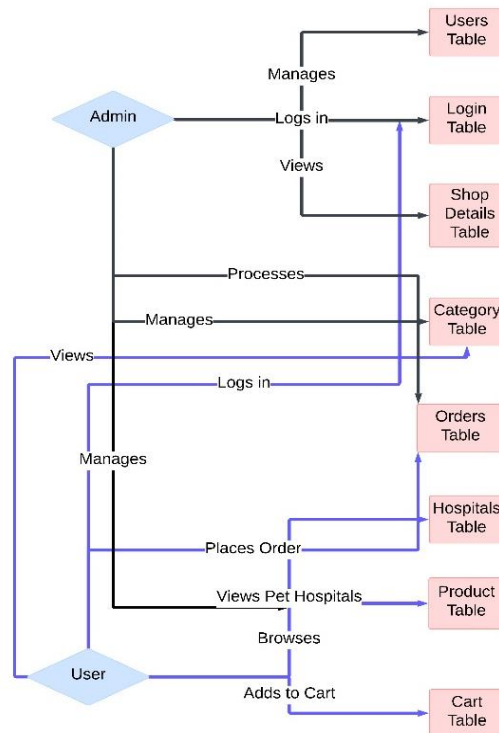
Users Table

Manages

Admin

Logs in

Login Table

Views

Shop Details Table

Processes

Manages

Category Table

Views

Logs in

Orders Table

Manages

Hospitals Table

Places Order

Views Pet Hospitals

Product Table

Browses

User

Adds to Cart

Cart Table